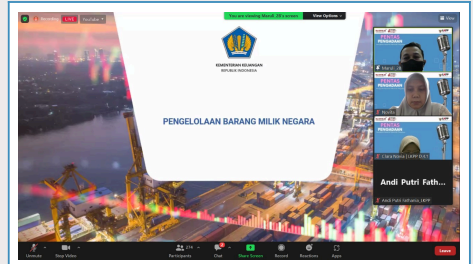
LIVE
YouTube
You are viewing Mandi_20's screen
View Options
View
KEMENTERIAN KEUANGAN
REPUBLIK INDONESIA
PENGELOLAAN BARANG MILIK NEGARA
Mandi
Ninik
Clara Nesia | LKPP 0.5.1
Andi Putri Fath
Andi Putri Fathania | LKPP
Unmute
Stop Video
Participants
274
Chat
Share Screen
Record
Reactions
Apps
Leave